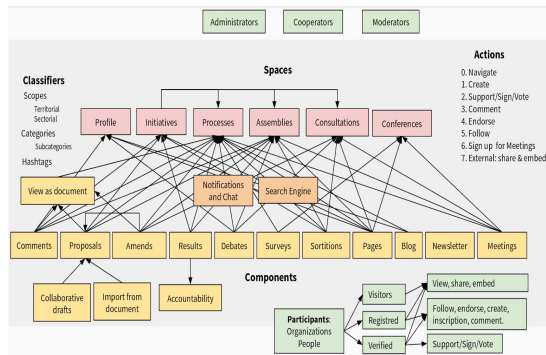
Administrators
Cooperators
Moderators

Classifiers
Scopes
Territorial
Sectorial
Categories
Subcategories
Hashtags

Spaces

Actions
0. Navigate
1. Create
2. Support/Sign/Vote
3. Comment
4. Endorse
5. Follow
6. Sign up for Meetings
7. External: share & embed

Profile
Initiatives
Processes
Assemblies
Consultations
Conferences

View as document
Notifications and Chat
Search Engine

Comments
Proposals
Amends
Results
Debates
Surveys
Sortitions
Pages
Blog
Newsletter
Meetings

Components

Collaborative drafts
Import from document
Accountability

Participants: Organizations People
Visitors
Registred
Verified
View, share, embed
Follow, endorse, create, inscription, comment.
Support/Sign/Vote